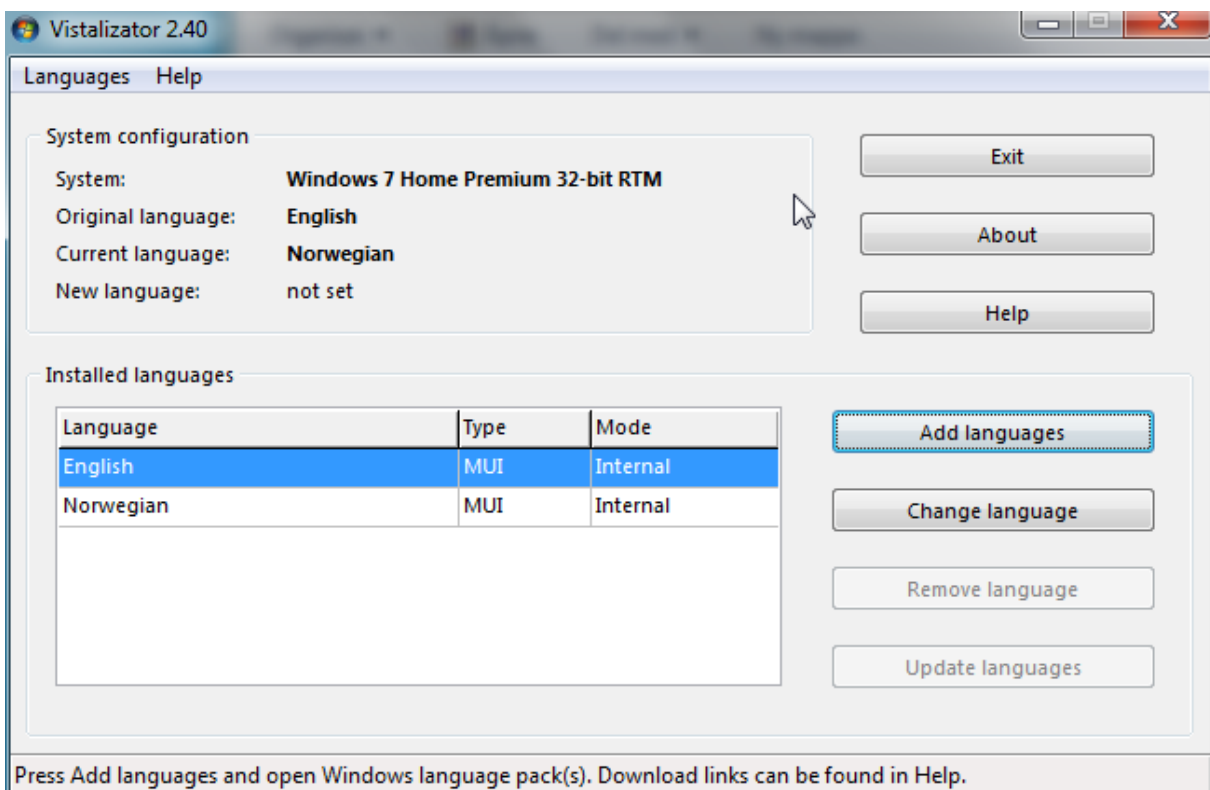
Vistalizator 2.40

Languages Help

System configuration

System: **Windows 7 Home Premium 32-bit RTM**

Original language: **English**

Current language: **Norwegian**

New language: not set

Exit

About

Help

Installed languages

| Language | Type | Mode |
|---|---|---|
| English | MUI | Internal |
| Norwegian | MUI | Internal |

Add languages

Change language

Remove language

Update languages

Press Add languages and open Windows language pack(s). Download links can be found in Help.